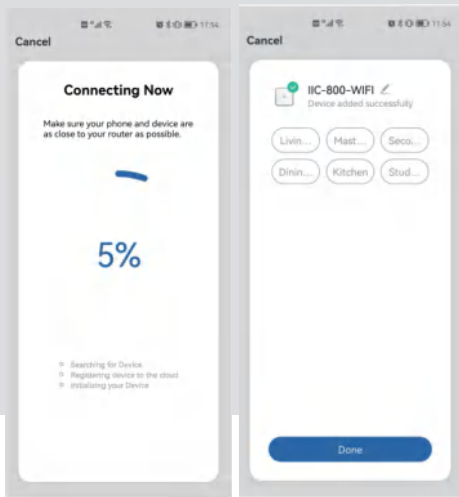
11:54

Cancel

Connecting Now

Make sure your phone and device are as close to your router as possible.

5%

Searching for Device
Registering device to the cloud
Initializing your Device

11:54

Cancel

IIC-800-WIFI

Device added successfully

Livin...
Mast...
Seco...
Dinin...
Kitchen
Stud...

Done